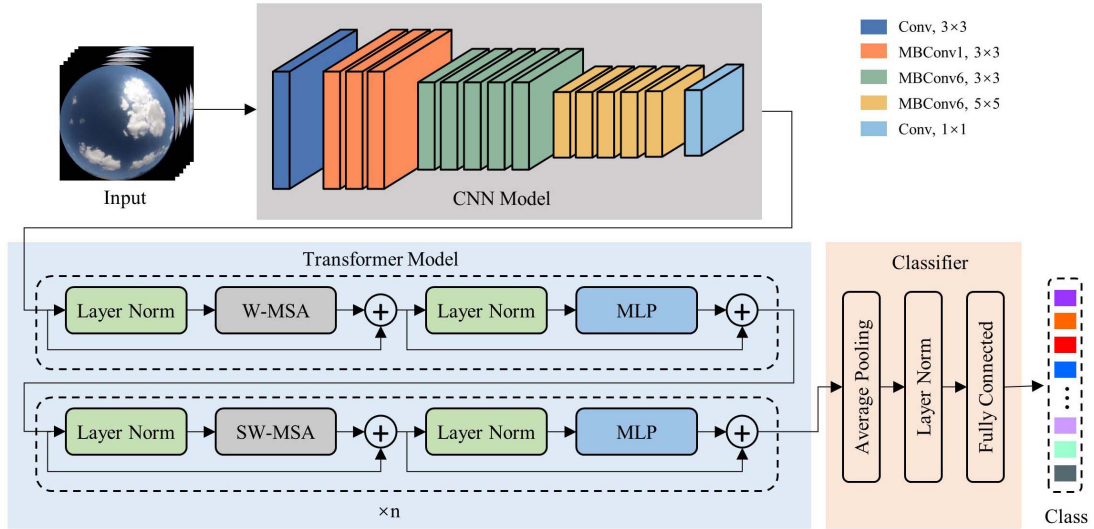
Conv, 3×3
MBConv1, 3×3
MBConv6, 3×3
MBConv6, 5×5
Conv, 1×1

Input

CNN Model

Transformer Model

Layer Norm
W-MSA
Layer Norm
MLP

Layer Norm
SW-MSA
Layer Norm
MLP

×n

Classifier

Average Pooling
Layer Norm
Fully Connected

Class